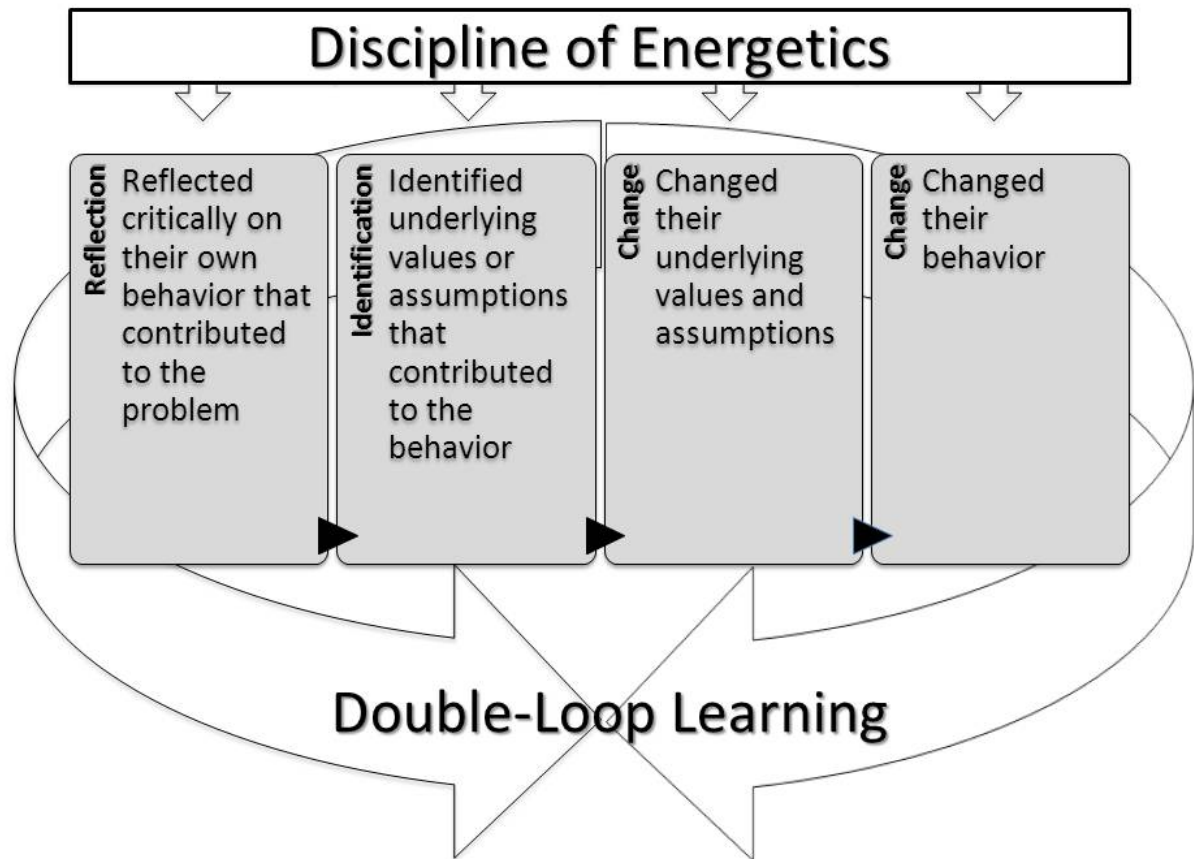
Discipline of Energetics

Reflection
Reflected critically on their own behavior that contributed to the problem

Identification
Identified underlying values or assumptions that contributed to the behavior

Change
Changed their underlying values and assumptions

Change
Changed their behavior

Double-Loop Learning